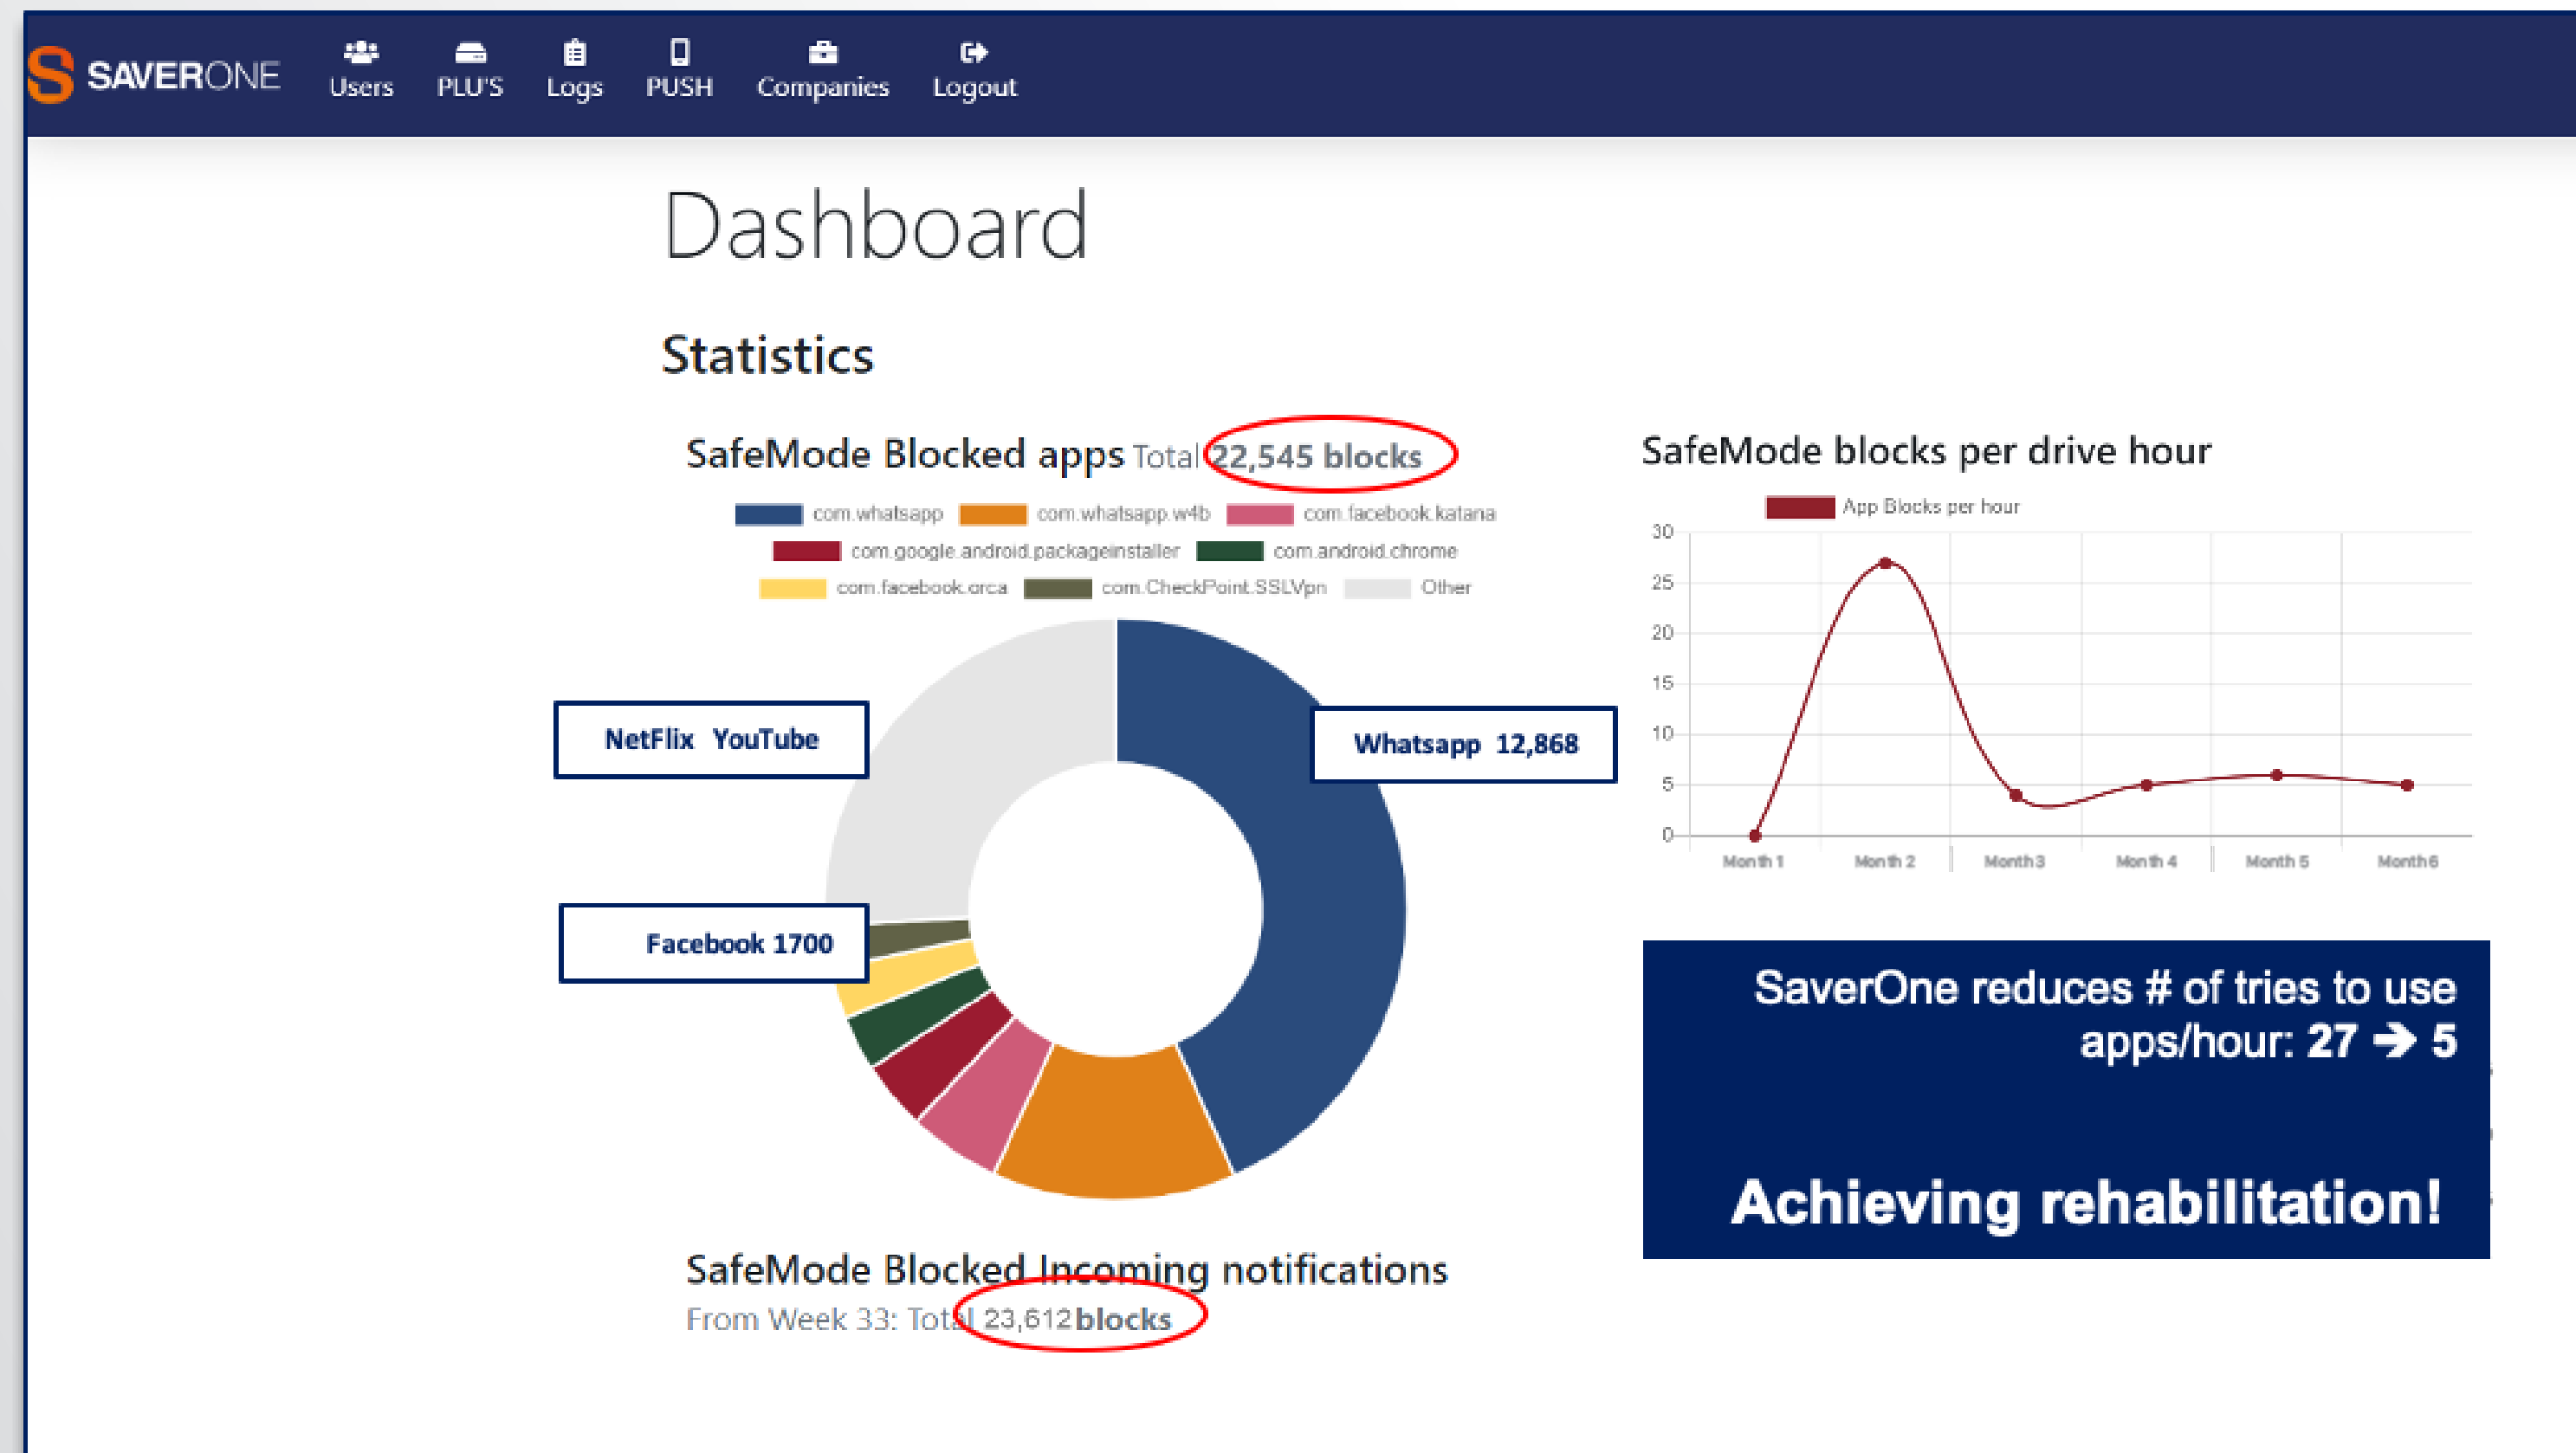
SAVERONE Users PLU'S Logs PUSH Companies Logout

Dashboard

Statistics

SafeMode Blocked apps Total 22,545 blocks

com.whatsapp com.whatsapp.w4b com.facebook.katana com.google.android.packageinstaller com.android.chrome com.facebook.orca com.CheckPoint.SSLVpn Other

NetFlix YouTube

Whatsapp 12,868

Facebook 1700

SafeMode blocks per drive hour

App Blocks per hour

30
25
20
15
10
5
0

Month 1 Month 2 Month 3 Month 4 Month 5 Month 6

SaverOne reduces # of tries to use apps/hour: 27 → 5

Achieving rehabilitation!

SafeMode Blocked Incoming notifications
From Week 33: Total 23,612 blocks